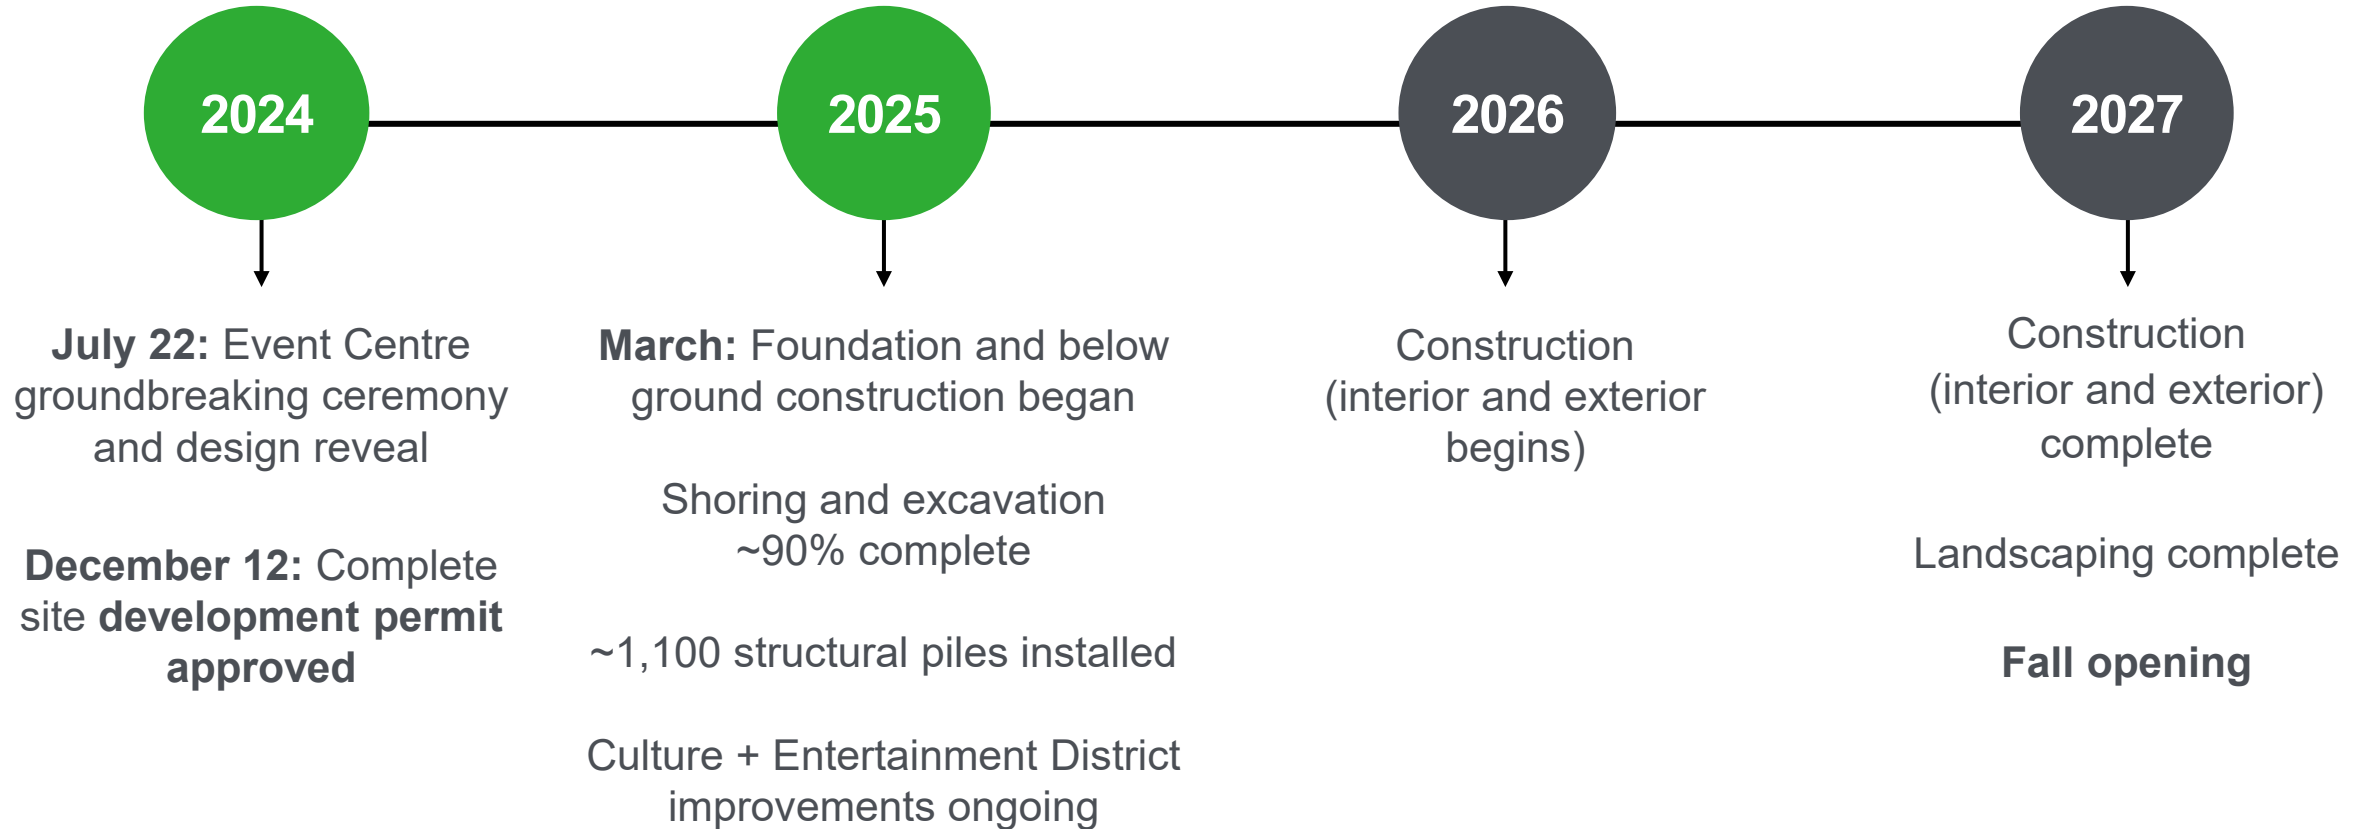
2024

July 22: Event Centre groundbreaking ceremony and design reveal

December 12: Complete site development permit approved

2025

March: Foundation and below ground construction began

Shoring and excavation ~90% complete

~1,100 structural piles installed

Culture + Entertainment District improvements ongoing

2026

Construction (interior and exterior begins)

2027

Construction (interior and exterior) complete

Landscaping complete

Fall opening